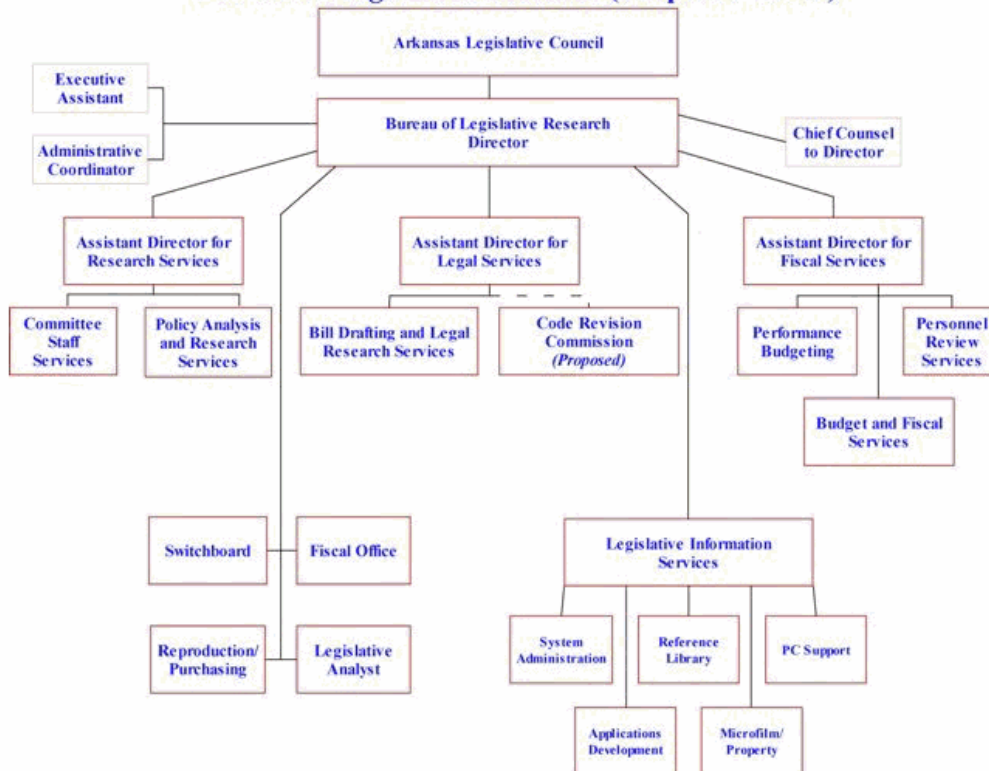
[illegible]

Arkansas Legislative Council

Executive Assistant

Administrative Coordinator

Bureau of Legislative Research Director

Chief Counsel to Director

Assistant Director for Research Services

Assistant Director for Legal Services

Assistant Director for Fiscal Services

Committee Staff Services

Policy Analysis and Research Services

Bill Drafting and Legal Research Services

Code Revision Commission *(Proposed)*

Performance Budgeting

Personnel Review Services

Budget and Fiscal Services

Switchboard

Fiscal Office

Reproduction/ Purchasing

Legislative Analyst

Legislative Information Services

System Administration

Reference Library

PC Support

Applications Development

Microfilm/ Property